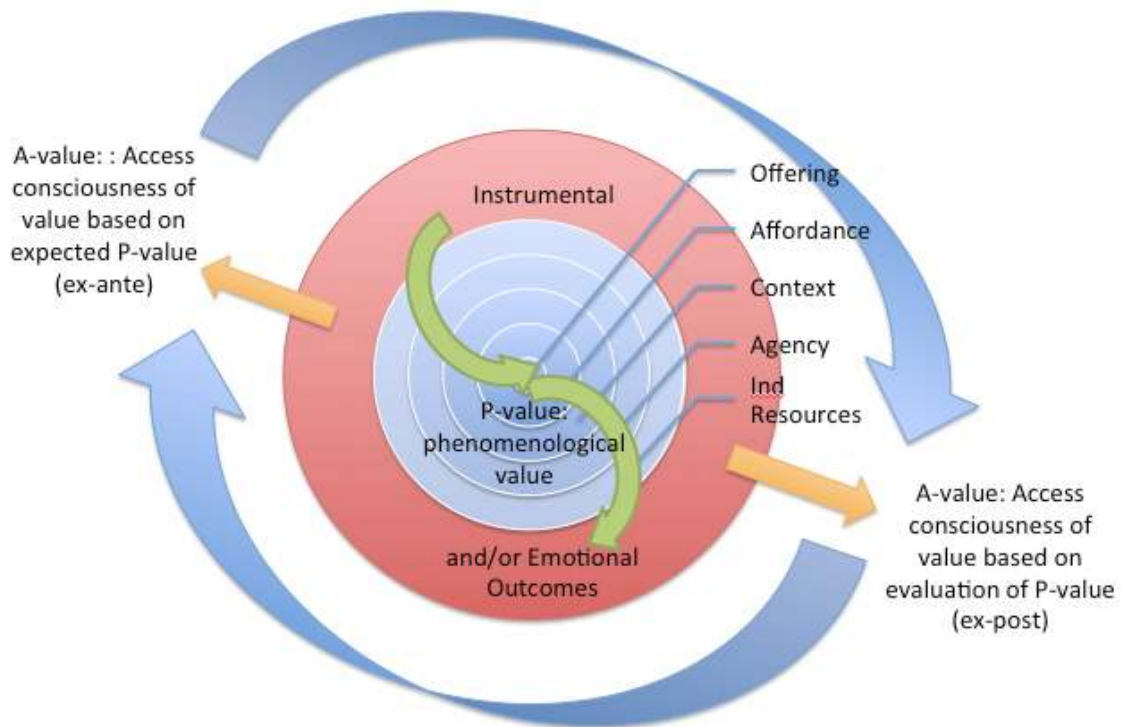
A-value: : Access consciousness of value based on expected P-value (ex-ante)

Instrumental

Offering

Affordance

Context

Agency

Ind Resources

P-value: phenomenological value

and/or Emotional Outcomes

A-value: Access consciousness of value based on evaluation of P-value (ex-post)